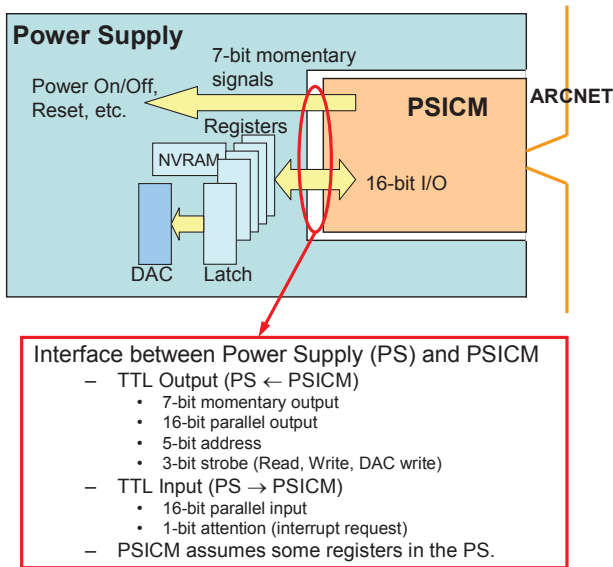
Power Supply

7-bit momentary signals

Power On/Off, Reset, etc.

PSICM

ARCNET

Registers

NVRAM

16-bit I/O

DAC

Latch

Interface between Power Supply (PS) and PSICM

– TTL Output (PS $\leftarrow$ PSICM)

• 7-bit momentary output
• 16-bit parallel output
• 5-bit address
• 3-bit strobe (Read, Write, DAC write)

– TTL Input (PS $\rightarrow$ PSICM)

• 16-bit parallel input
• 1-bit attention (interrupt request)

– PSICM assumes some registers in the PS.